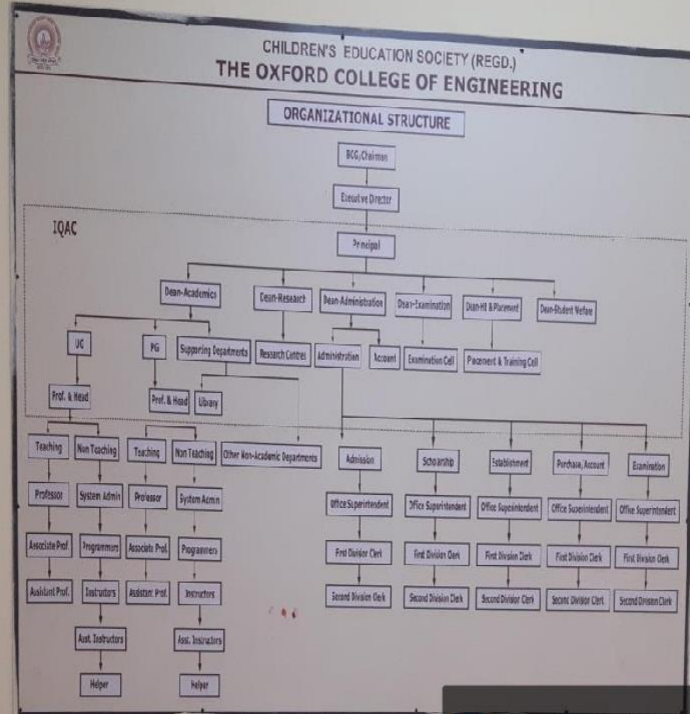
CHILDREN'S EDUCATION SOCIETY (REGD.)
THE OXFORD COLLEGE OF ENGINEERING

ORGANIZATIONAL STRUCTURE

BOG, Chairman

Executive Director

IQAC

Principal

Dean-Academics
Dean-Research
Dean-Administration
Dean-Examination
Dean-HR & Placement
Dean-Student Welfare

UG
PG
Supporting Departments
Research Centres
Administration
Account
Examination Cell
Placement & Training Cell

Prof. & Head
Prof. & Head
Library

Teaching
Non Teaching
Teaching
Non Teaching
Other Non-Academic Departments
Admission
Scholarship
Establishment
Purchase, Account
Examination

Professor
System Admin
Professor
System Admin
Office Superintendent
Office Superintendent
Office Superintendent
Office Superintendent
Office Superintendent

Associate Prof.
Programmers
Associate Prof.
Programmers
First Division Clerk
First Division Clerk
First Division Clerk
First Division Clerk
First Division Clerk

Assistant Prof.
Instructors
Assistant Prof.
Instructors
Second Division Clerk
Second Division Clerk
Second Division Clerk
Second Division Clerk
Second Division Clerk

Asst. Instructors
Asst. Instructors

Helper
Helper